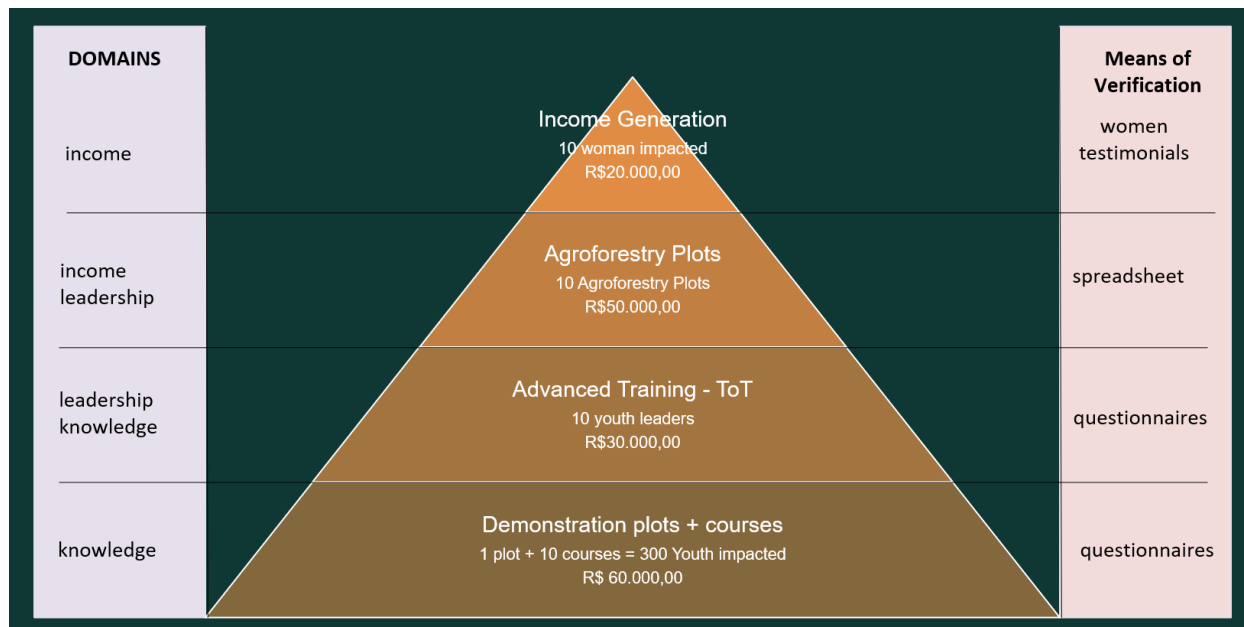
DOMAINS

income

income
leadership

leadership
knowledge

knowledge

Income Generation
10 woman impacted
R$20.000,00

Agroforestry Plots
10 Agroforestry Plots
R$50.000,00

Advanced Training - ToT
10 youth leaders
R$30.000,00

Demonstration plots + courses
1 plot + 10 courses = 300 Youth impacted
R$ 60.000,00

Means of Verification

women testimonials

spreadsheet

questionnaires

questionnaires